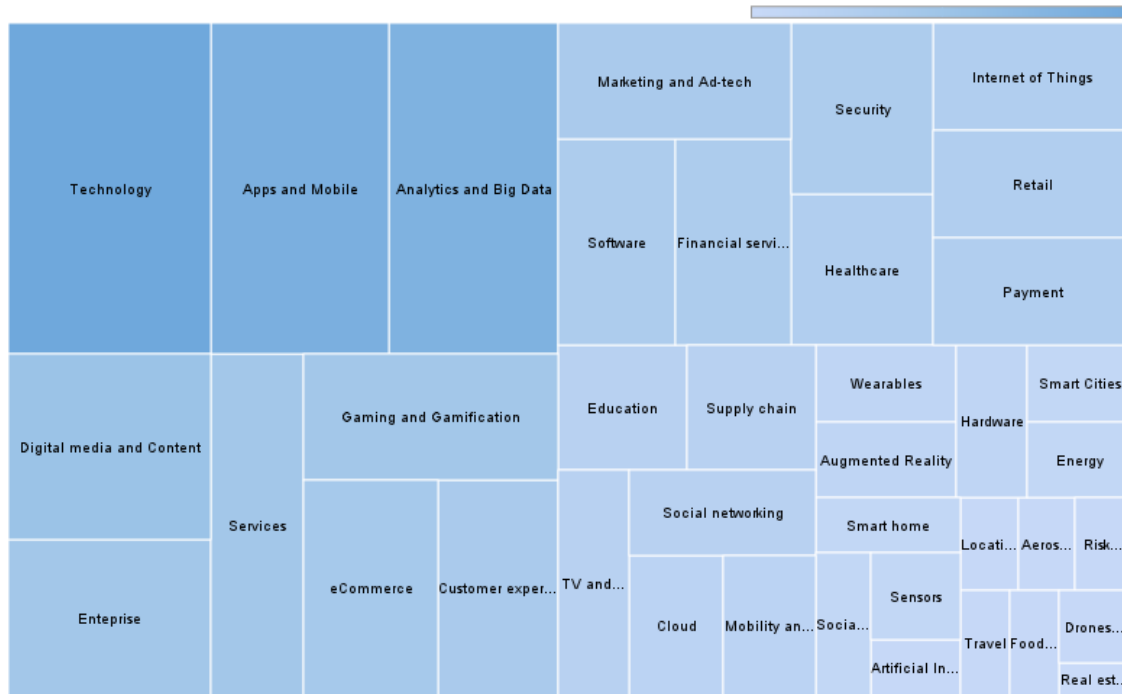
Technology

Apps and Mobile

Analytics and Big Data

Marketing and Ad-tech

Security

Internet of Things

Retail

Software

Financial servi...

Healthcare

Payment

Digital media and Content

Services

Gaming and Gamification

Education

Supply chain

Wearables

Hardware

Smart Cities

Augmented Reality

Energy

Social networking

Smart home

Locati...

Aeros...

Risk...

Enteprise

eCommerce

Customer exper...

TV and...

Cloud

Mobility an...

Socia...

Sensors

Travel

Food...

Drones...

Artificial In...

Real est...